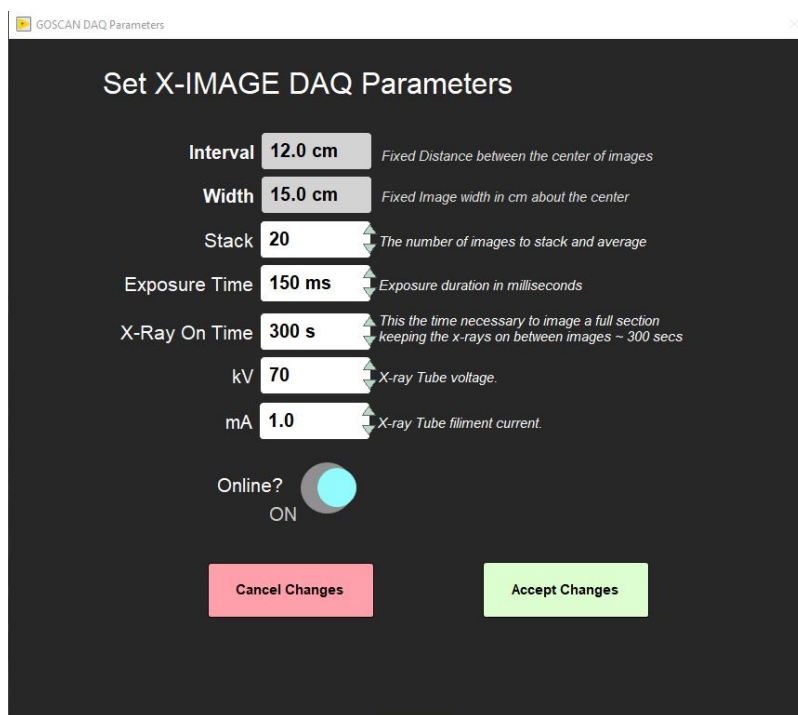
GOSCAN DAQ Parameters

Set X-IMAGE DAQ Parameters

Interval 12.0 cm Fixed Distance between the center of images

Width 15.0 cm Fixed Image width in cm about the center

Stack 20 The number of images to stack and average

Exposure Time 150 ms Exposure duration in milliseconds

X-Ray On Time 300 s This the time necessary to image a full section keeping the x-rays on between images ~ 300 secs

kV 70 X-ray Tube voltage.

mA 1.0 X-ray Tube filiment current.

Online? ON

Cancel Changes

Accept Changes